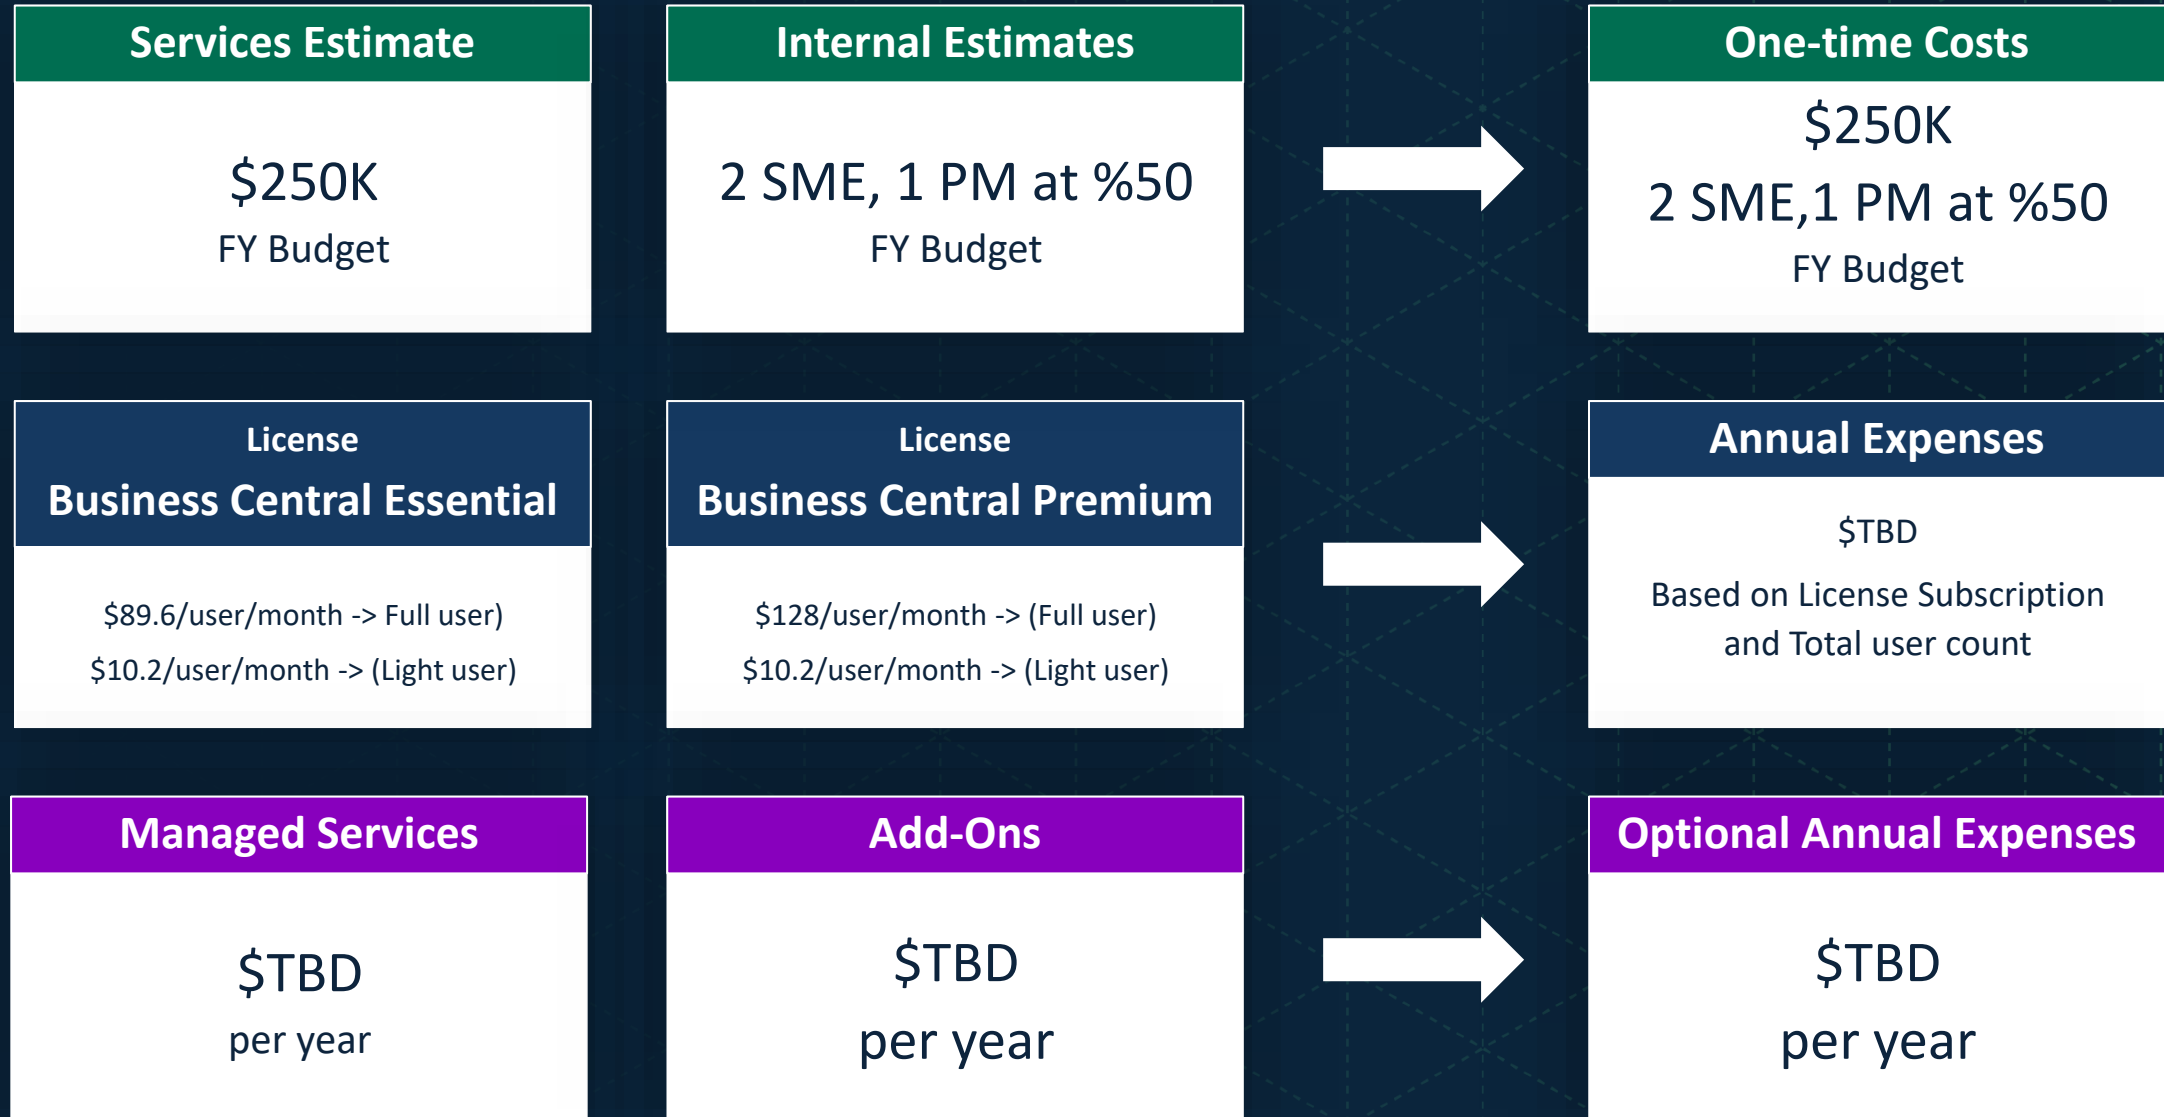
Services Estimate

$250K

FY Budget

Internal Estimates

2 SME, 1 PM at %50

FY Budget

One-time Costs

$250K

2 SME,1 PM at %50

FY Budget

License

Business Central Essential

$89.6/user/month -> Full user)

$10.2/user/month -> (Light user)

License

Business Central Premium

$128/user/month -> (Full user)

$10.2/user/month -> (Light user)

Annual Expenses

$TBD

Based on License Subscription and Total user count

Managed Services

$TBD

per year

Add-Ons

$TBD

per year

Optional Annual Expenses

$TBD

per year